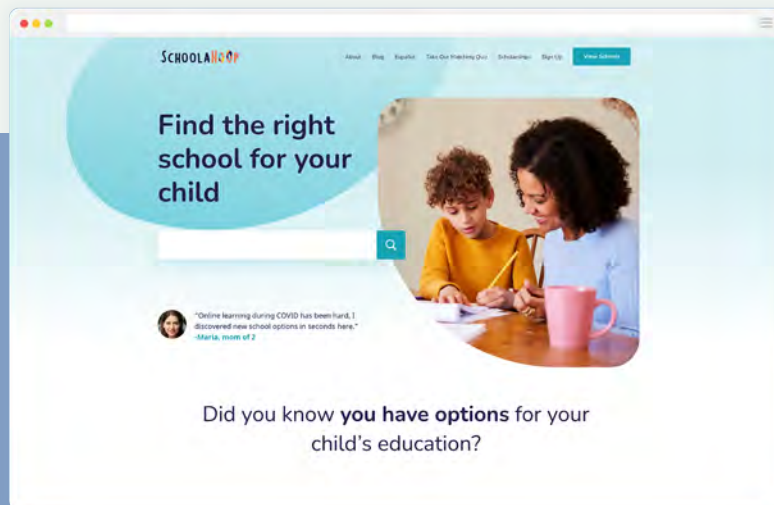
SCHOOLAHOOP

About Blog Español Take Our Matching Quiz Scholarships Sign Up View Schools

Find the right school for your child

"Online learning during COVID has been hard. I discovered new school options in seconds here."
-Maria, mom of 2

Did you know **you have options** for your child's education?